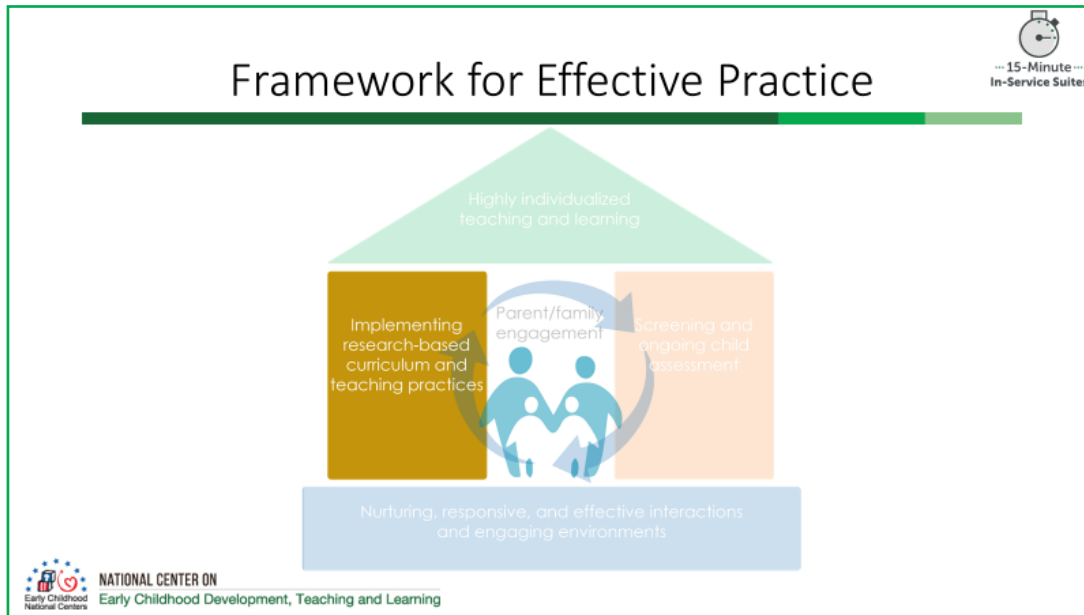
Framework for Effective Practice

15-Minute In-Service Suites

Highly individualized teaching and learning

Implementing research-based curriculum and teaching practices

Parent/family engagement

Screening and ongoing child assessment

Nurturing, responsive, and effective interactions and engaging environments

Early Childhood National Centers

NATIONAL CENTER ON
Early Childhood Development, Teaching and Learning